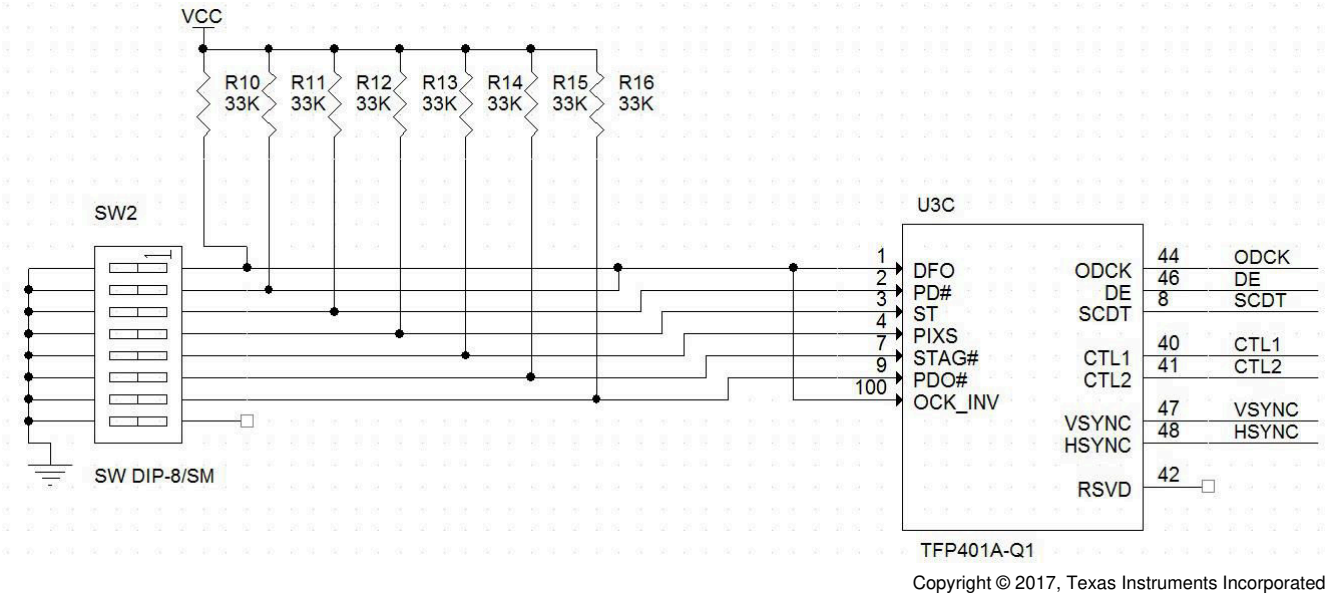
VCC

R10 33K R11 33K R12 33K R13 33K R14 33K R15 33K R16 33K

SW2

SW DIP-8/SM

U3C

1 DFO
2 PD#
3 ST
4 PIXS
7 STAG#
9 PDO#
100 OCK_INV

ODCK 44 ODCK
DE 46 DE
SCDT 8 SCDT

CTL1 40 CTL1
CTL2 41 CTL2

VSYNC 47 VSYNC
HSYNC 48 HSYNC

RSVD 42

TFP401A-Q1

Copyright © 2017, Texas Instruments Incorporated